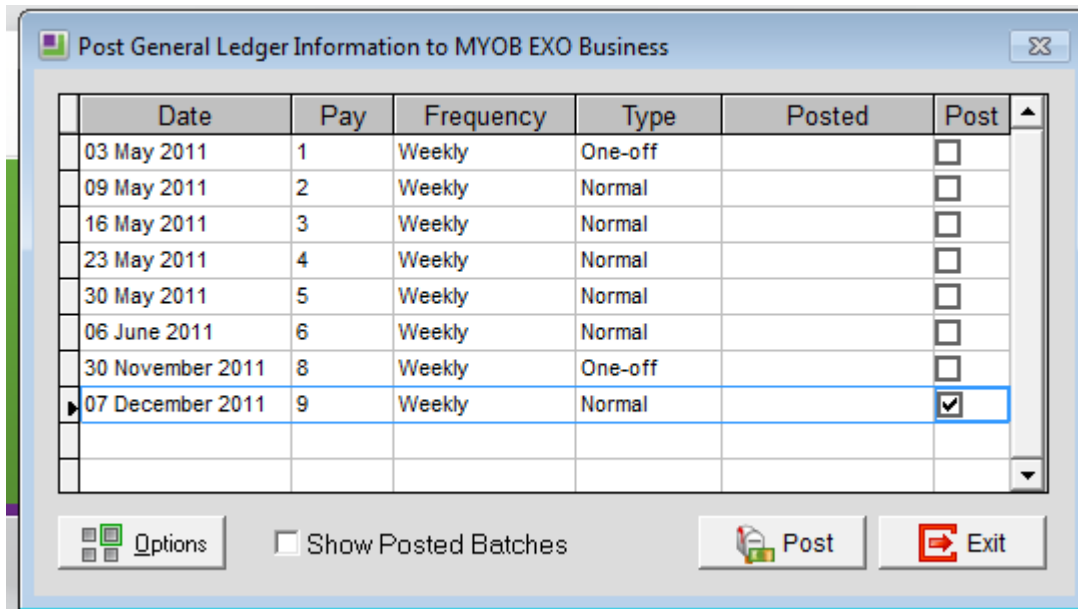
Post General Ledger Information to MYOB EXO Business

| Date | Pay | Frequency | Type | Posted | Post |
|---|---|---|---|---|---|
| 03 May 2011 | 1 | Weekly | One-off | | ☐ |
| 09 May 2011 | 2 | Weekly | Normal | | ☐ |
| 16 May 2011 | 3 | Weekly | Normal | | ☐ |
| 23 May 2011 | 4 | Weekly | Normal | | ☐ |
| 30 May 2011 | 5 | Weekly | Normal | | ☐ |
| 06 June 2011 | 6 | Weekly | Normal | | ☐ |
| 30 November 2011 | 8 | Weekly | One-off | | ☐ |
| 07 December 2011 | 9 | Weekly | Normal | | ☑ |

Options

Show Posted Batches

Post

Exit